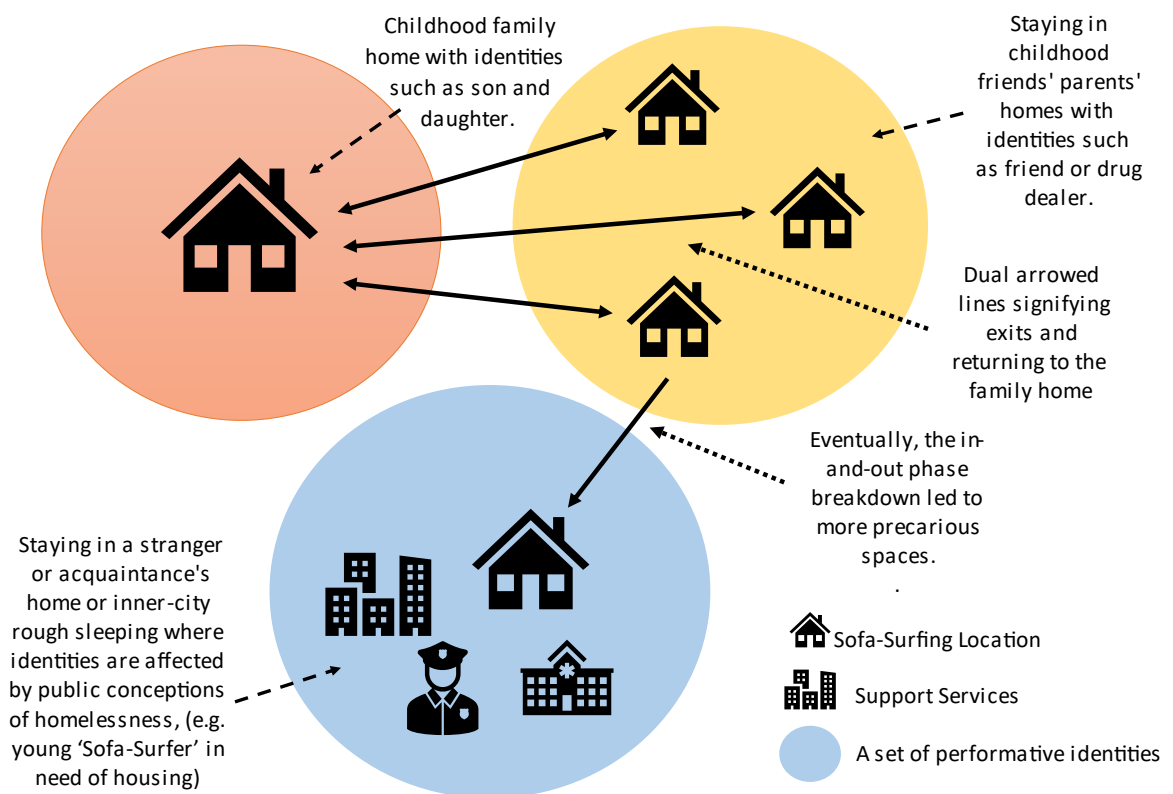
Childhood family home with identities such as son and daughter.

Staying in childhood friends' parents' homes with identities such as friend or drug dealer.

Dual arrowed lines signifying exits and returning to the family home

Eventually, the in-and-out phase breakdown led to more precarious spaces.
.

Staying in a stranger or acquaintance's home or inner-city rough sleeping where identities are affected by public conceptions of homelessness, (e.g. young 'Sofa-Surfer' in need of housing)

Sofa-Surfing Location

Support Services

A set of performative identities